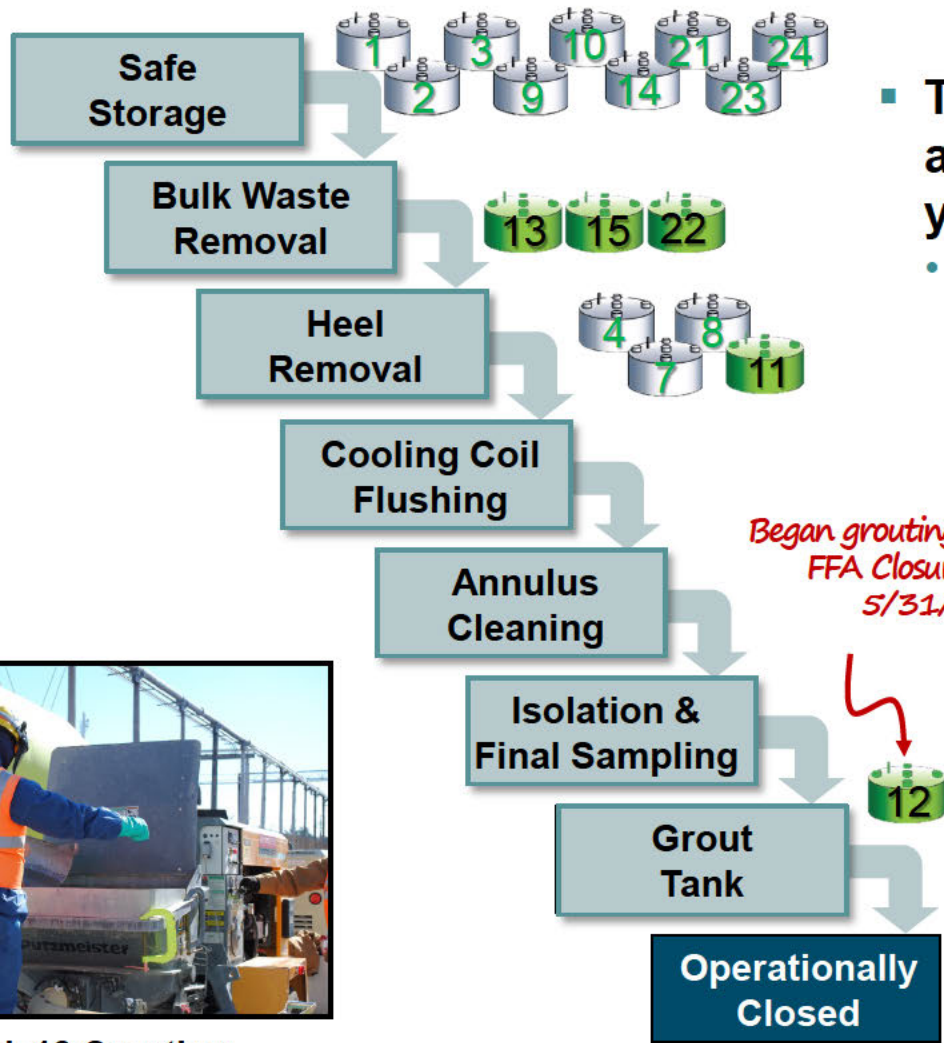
Safe Storage

1 2 3 9 10 14 21 23 24

Bulk Waste Removal

13 15 22

Heel Removal

4 7 8 11

Cooling Coil Flushing

Annulus Cleaning

Isolation & Final Sampling

Grout Tank

Operationally Closed

Began grouting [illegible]
FFA Closu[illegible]
5/31/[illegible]

12

T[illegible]
a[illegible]
y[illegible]

Putzmeister

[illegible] 12 Grouting